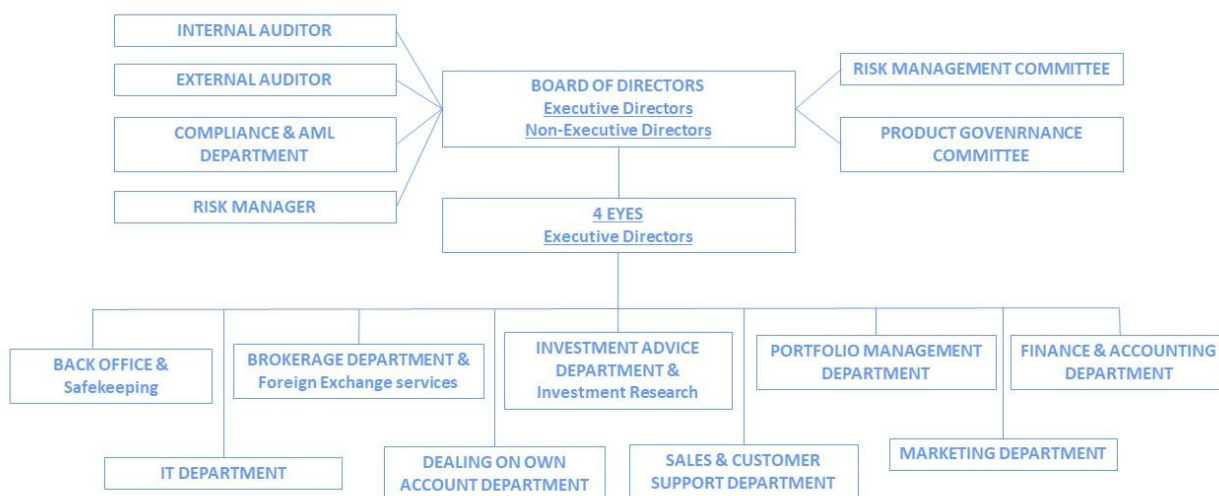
INTERNAL AUDITOR

EXTERNAL AUDITOR

COMPLIANCE & AML DEPARTMENT

RISK MANAGER

BOARD OF DIRECTORS
Executive Directors
Non-Executive Directors

RISK MANAGEMENT COMMITTEE

PRODUCT GOVENRNANCE COMMITTEE

4 EYES
Executive Directors

BACK OFFICE & Safekeeping

BROKERAGE DEPARTMENT & Foreign Exchange services

INVESTMENT ADVICE DEPARTMENT & Investment Research

PORTFOLIO MANAGEMENT DEPARTMENT

FINANCE & ACCOUNTING DEPARTMENT

IT DEPARTMENT

DEALING ON OWN ACCOUNT DEPARTMENT

SALES & CUSTOMER SUPPORT DEPARTMENT

MARKETING DEPARTMENT